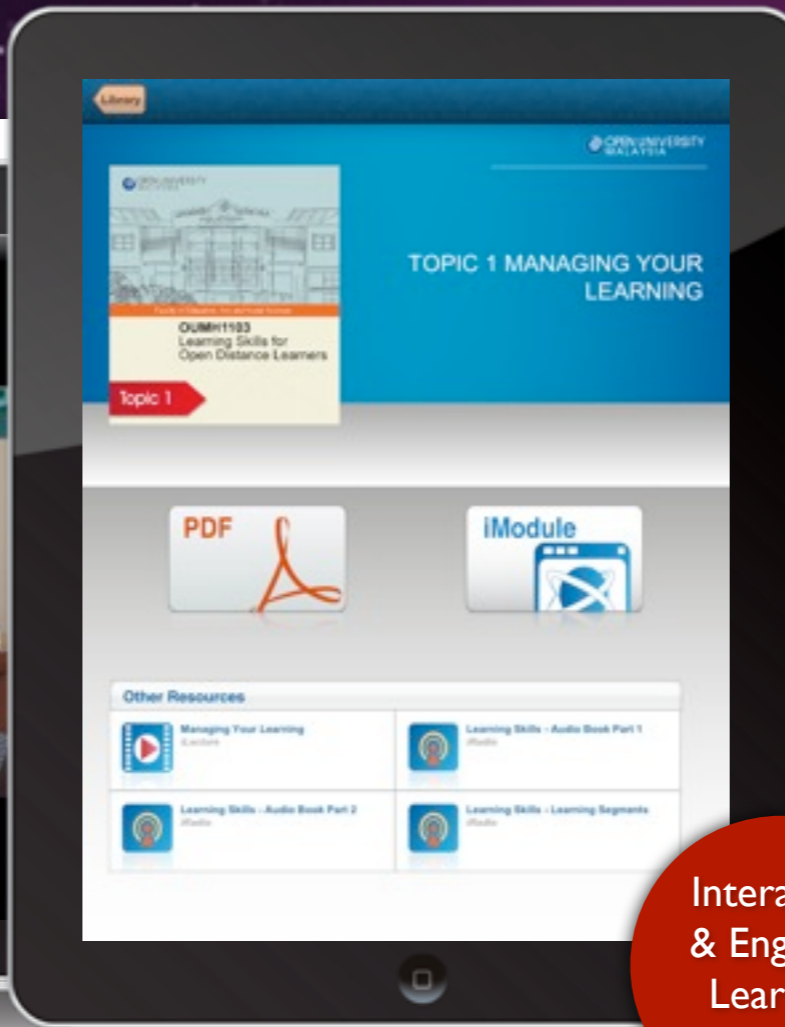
Library

OPEN UNIVERSITY MALAYSIA

OPEN UNIVERSITY

Faculty of Education, Arts and Social Sciences

OUMH1103
Learning Skills for Open Distance Learners

Topic 1

TOPIC 1 MANAGING YOUR LEARNING

PDF

iModule

Other Resources

Managing Your Learning
iLecture

Learning Skills - Audio Book Part 1
iRadio

Learning Skills - Audio Book Part 2
iRadio

Learning Skills - Learning Segments
iRadio

Intera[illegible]
& Eng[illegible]
Lear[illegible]